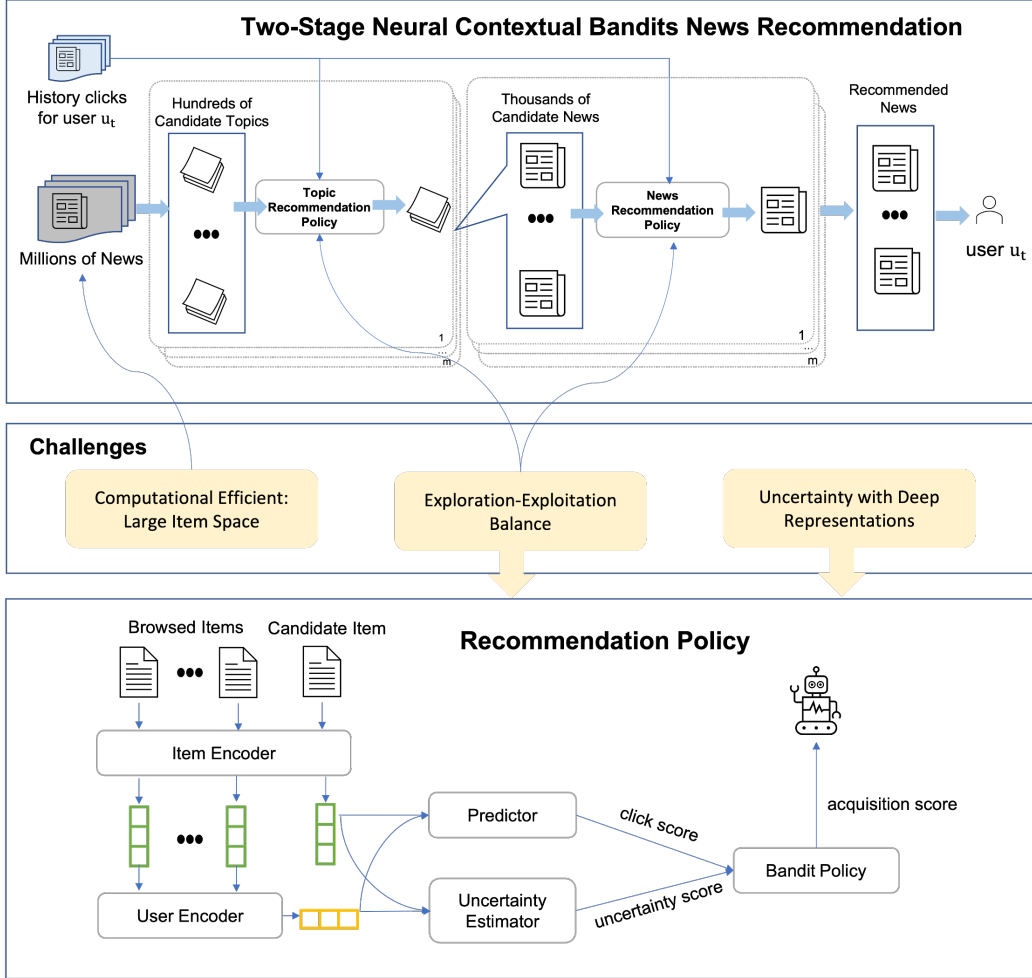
Two-Stage Neural Contextual Bandits News Recommendation

History clicks for user $u_t$

Millions of News

Hundreds of Candidate Topics

•••

Topic Recommendation Policy

1

...

m

Thousands of Candidate News

•••

News Recommendation Policy

1

...

m

Recommended News

•••

user $u_t$

Challenges

Computational Efficient: Large Item Space

Exploration-Exploitation Balance

Uncertainty with Deep Representations

Recommendation Policy

Browsed Items

•••

Candidate Item

Item Encoder

•••

User Encoder

Predictor

Uncertainty Estimator

click score

uncertainty score

Bandit Policy

acquisition score